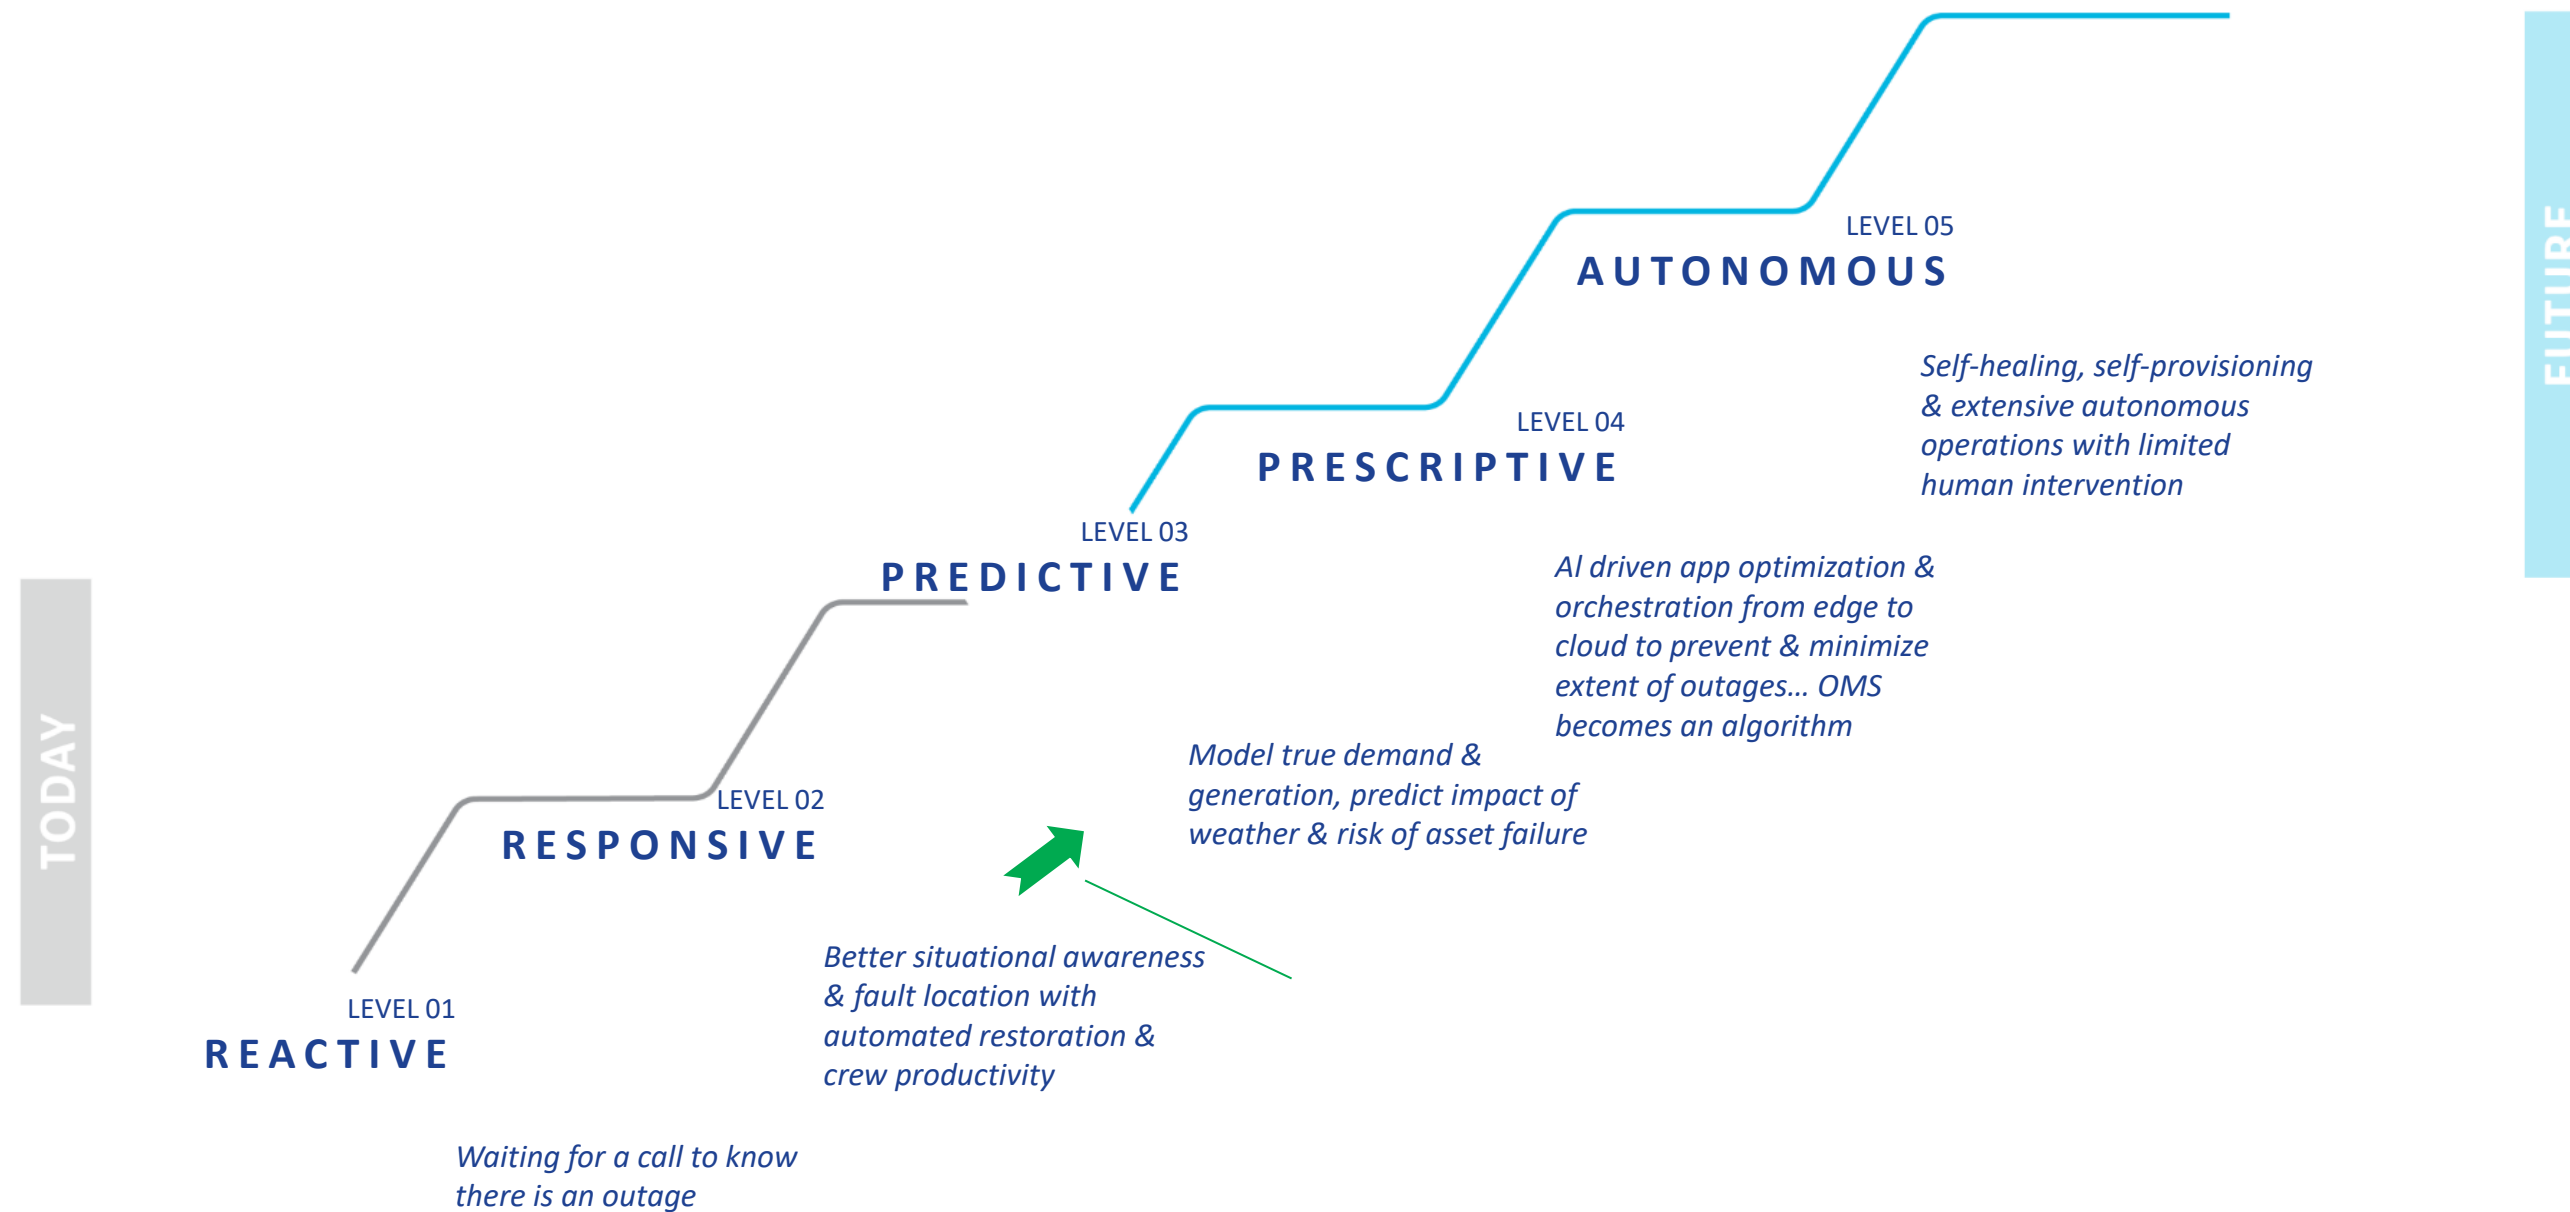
TODAY

LEVEL 01
REACTIVE

Waiting for a call to know there is an outage

LEVEL 02
RESPONSIVE

Better situational awareness & fault location with automated restoration & crew productivity

LEVEL 03
PREDICTIVE

Model true demand & generation, predict impact of weather & risk of asset failure

LEVEL 04
PRESCRIPTIVE

AI driven app optimization & orchestration from edge to cloud to prevent & minimize extent of outages… OMS becomes an algorithm

LEVEL 05
AUTONOMOUS

Self-healing, self-provisioning & extensive autonomous operations with limited human intervention

FUTURE